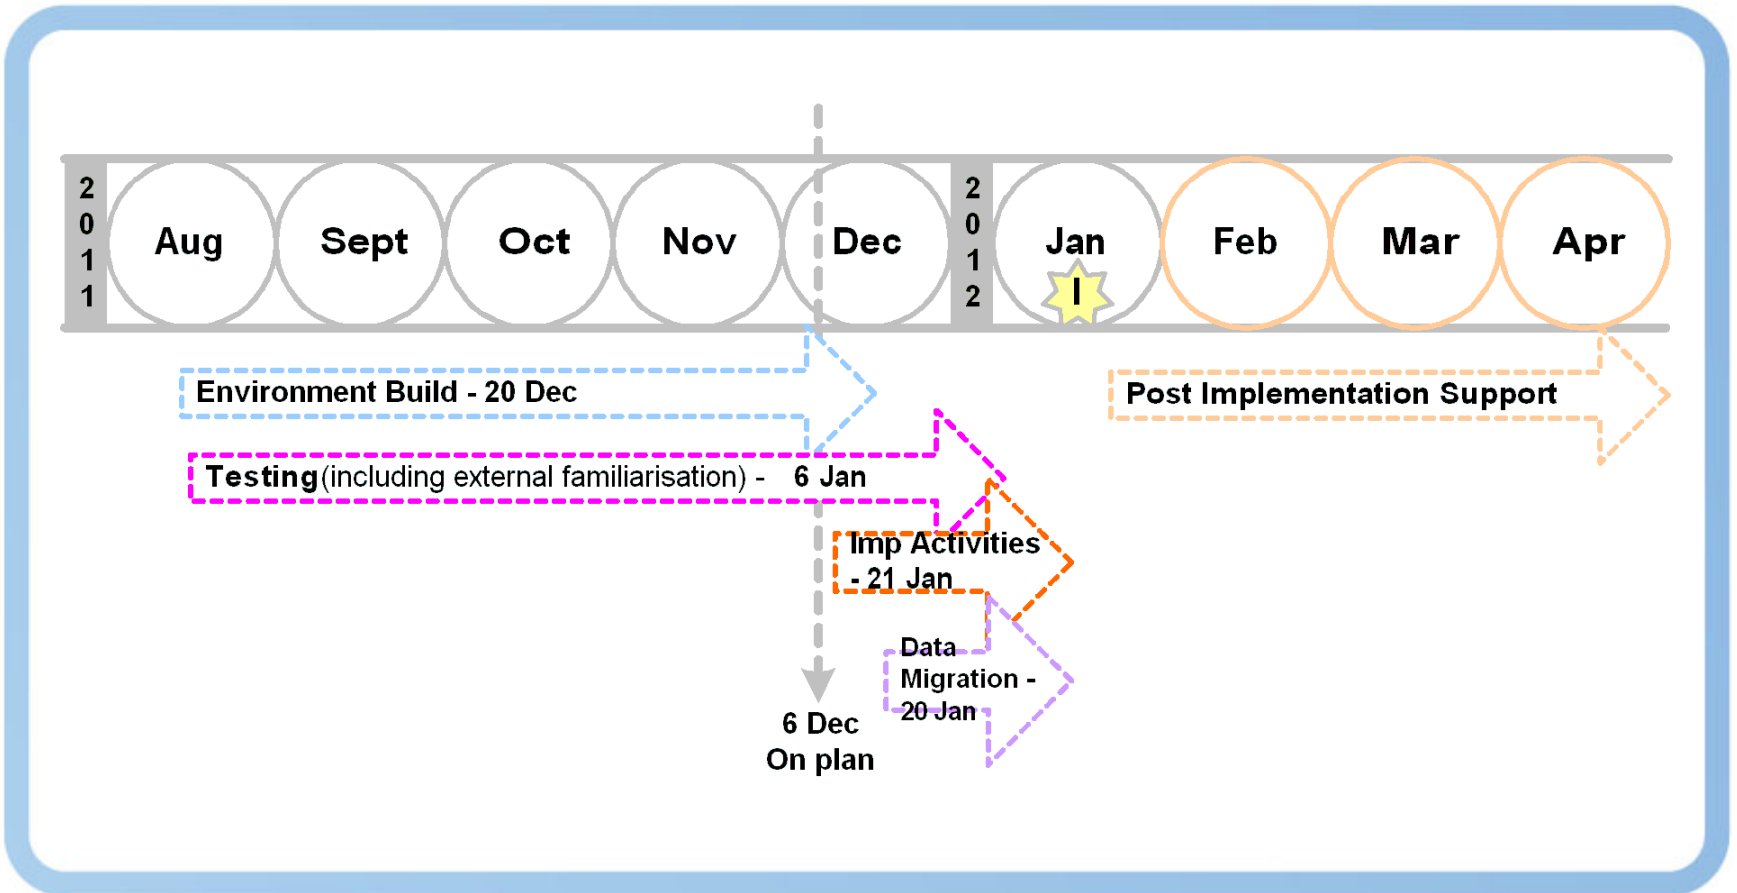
2011 Aug Sept Oct Nov Dec 2012 Jan I Feb Mar Apr

Environment Build - 20 Dec

Post Implementation Support

Testing (including external familiarisation) - 6 Jan

Imp Activities - 21 Jan

Data Migration - 20 Jan

6 Dec
On plan